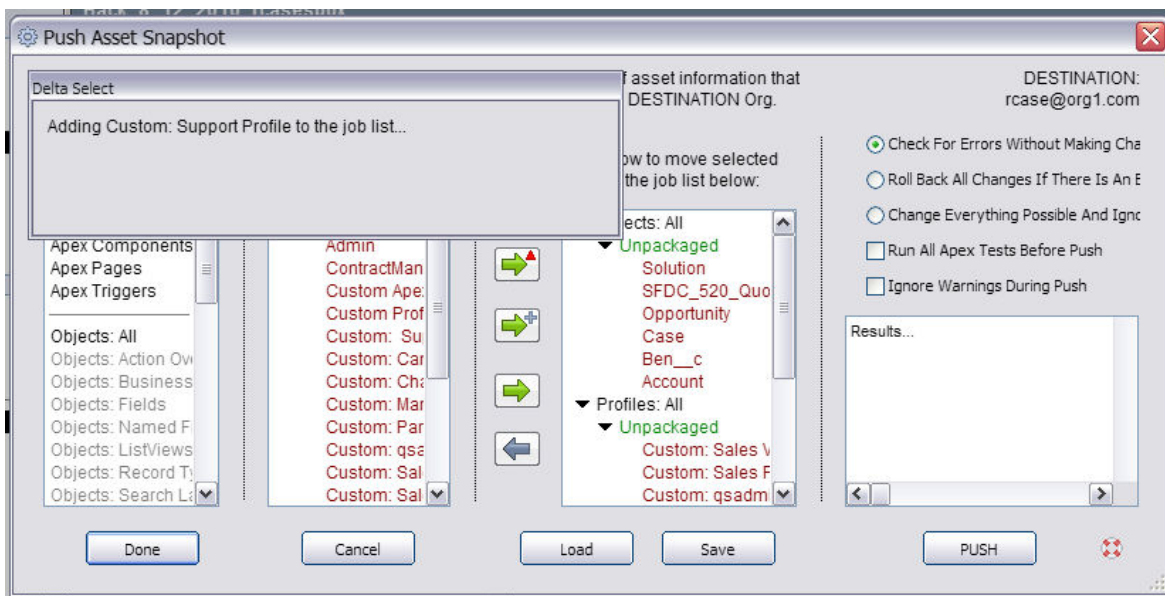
Push Asset Snapshot

Delta Select

Adding Custom: Support Profile to the job list...

f asset information that
DESTINATION Org.

DESTINATION:
rcase@org1.com

w to move selected
the job list below:

Check For Errors Without Making Cha

Roll Back All Changes If There Is An E

Change Everything Possible And Ignc

Run All Apex Tests Before Push

Ignore Warnings During Push

Apex Components
Apex Pages
Apex Triggers
Objects: All
Objects: Action Ov
Objects: Business
Objects: Fields
Objects: Named F
Objects: ListViews
Objects: Record Ty
Objects: Search La

Admin
ContractMan
Custom Ape:
Custom Prof
Custom: Su
Custom: Car
Custom: Cha
Custom: Mar
Custom: Par
Custom: qsa
Custom: Sal
Custom: Sal

ects: All
Unpackaged
Solution
SFDC_520_Quo
Opportunity
Case
Ben__c
Account
Profiles: All
Unpackaged
Custom: Sales V
Custom: Sales F
Custom: qsadm

Results...

Done

Cancel

Load

Save

PUSH